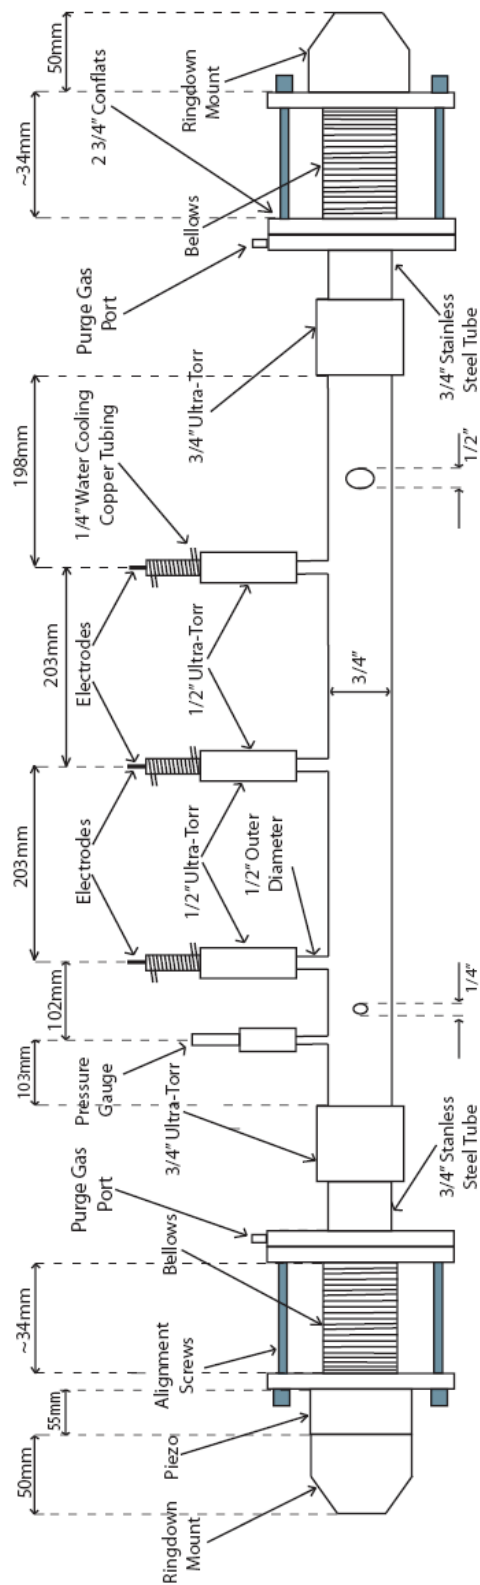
50mm
Ringdown Mount
~34mm
2 3/4" Conflats
Bellows
Purge Gas Port
3/4" Stainless Steel Tube
3/4" Ultra-Torr
198mm
1/4" Water Cooling Copper Tubing
1/2"
203mm
Electrodes
1/2" Ultra-Torr
3/4"
203mm
Electrodes
1/2" Ultra-Torr
1/2" Outer Diameter
102mm
1/4"
103mm
Pressure Gauge
3/4" Ultra-Torr
3/4" Stanless Steel Tube
Purge Gas Port
Bellows
~34mm
Alignment Screws
55mm
Piezo
50mm
Ringdown Mount